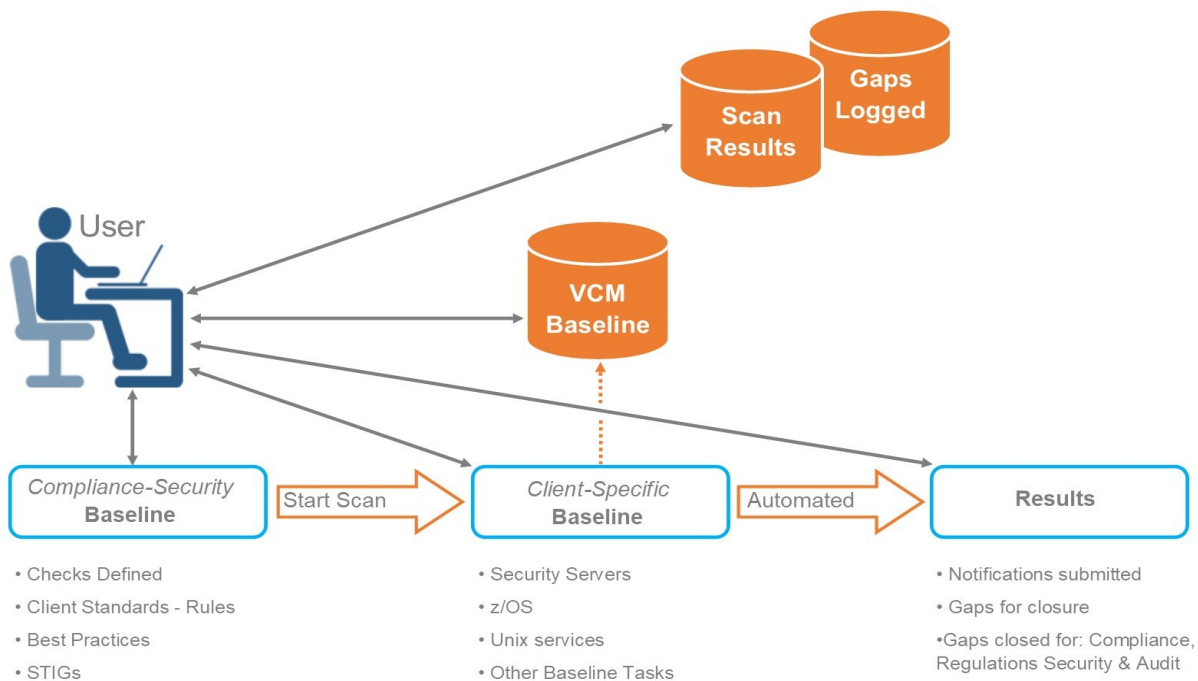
Gaps Logged

Scan Results

User

VCM Baseline

Compliance-Security Baseline

Start Scan

Client-Specific Baseline

Automated

Results

• Checks Defined
• Client Standards - Rules
• Best Practices
• STIGs

• Security Servers
• z/OS
• Unix services
• Other Baseline Tasks

• Notifications submitted
• Gaps for closure
•Gaps closed for: Compliance, Regulations Security & Audit